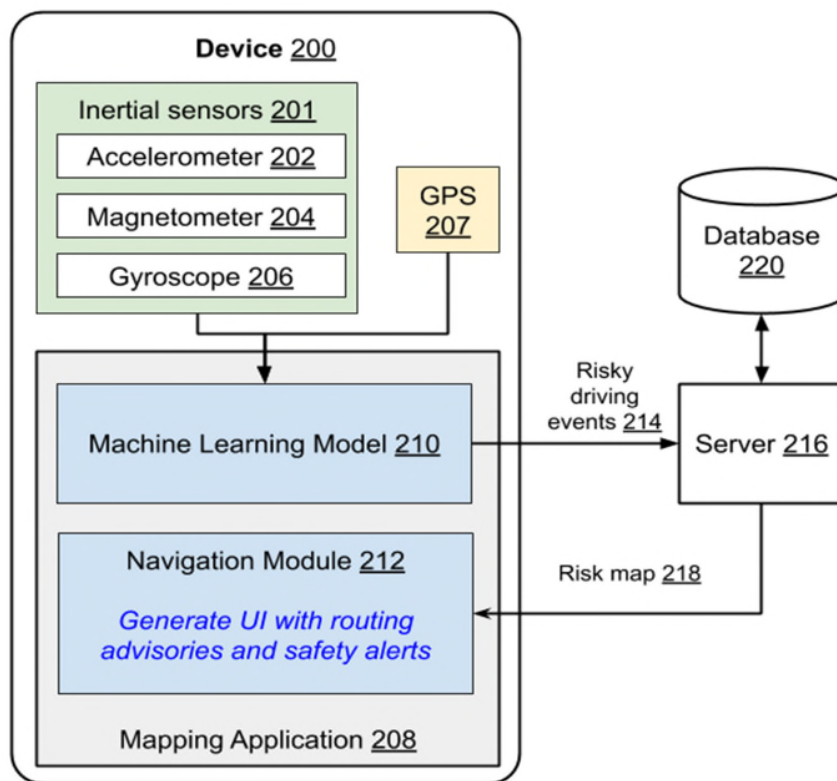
Device 200

Inertial sensors 201

Accelerometer 202

Magnetometer 204

Gyroscope 206

GPS 207

Database 220

Risky driving events 214

Machine Learning Model 210

Server 216

Navigation Module 212

Generate UI with routing advisories and safety alerts

Risk map 218

Mapping Application 208